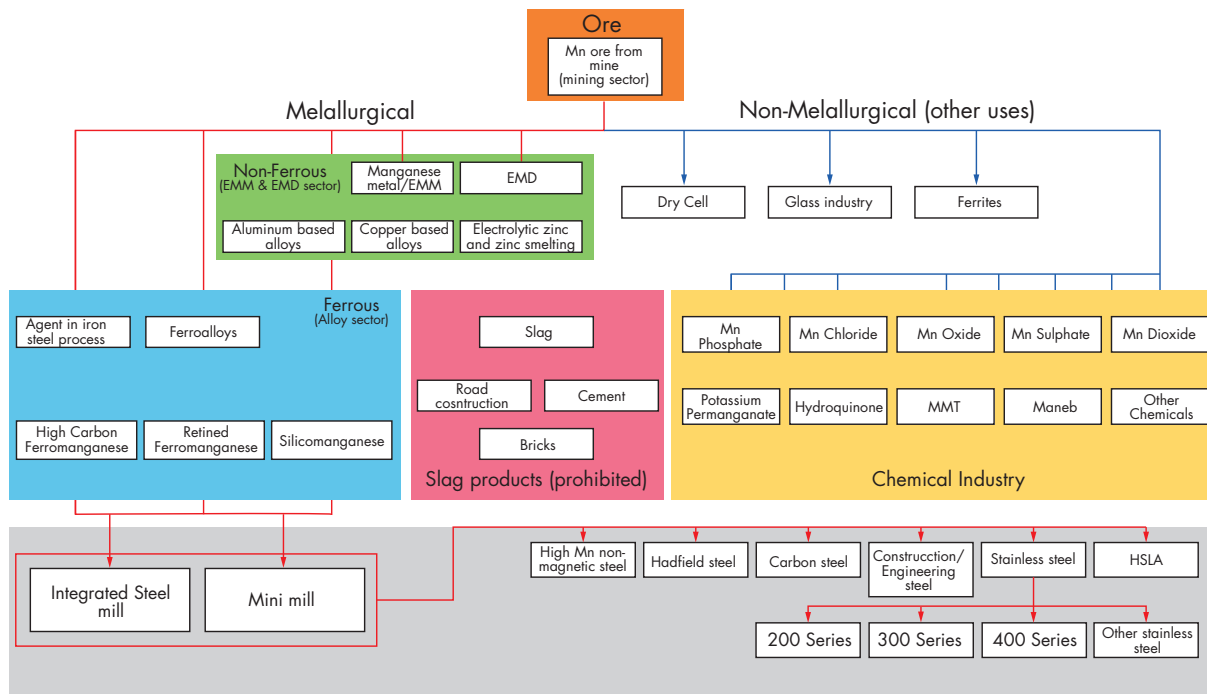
Ore

Mn ore from mine (mining sector)

Melallurgical

Non-Melallurgical (other uses)

Non-Ferrous (EMM & EMD sector)

Manganese metal/EMM

EMD

Aluminum based alloys

Copper based alloys

Electrolytic zinc and zinc smelting

Dry Cell

Glass industry

Ferrites

Ferrous (Alloy sector)

Agent in iron steel process

Ferroalloys

High Carbon Ferromanganese

Retined Ferromanganese

Silicomanganese

Slag

Road cosntruction

Cement

Bricks

Slag products (prohibited)

Mn Phosphate

Mn Chloride

Mn Oxide

Mn Sulphate

Mn Dioxide

Potassium Permanganate

Hydroquinone

MMT

Maneb

Other Chemicals

Chemical Industry

Integrated Steel mill

Mini mill

High Mn non-magnetic steel

Hadfield steel

Carbon steel

Construction/ Engineering steel

Stainless steel

HSLA

200 Series

300 Series

400 Series

Other stainless steel